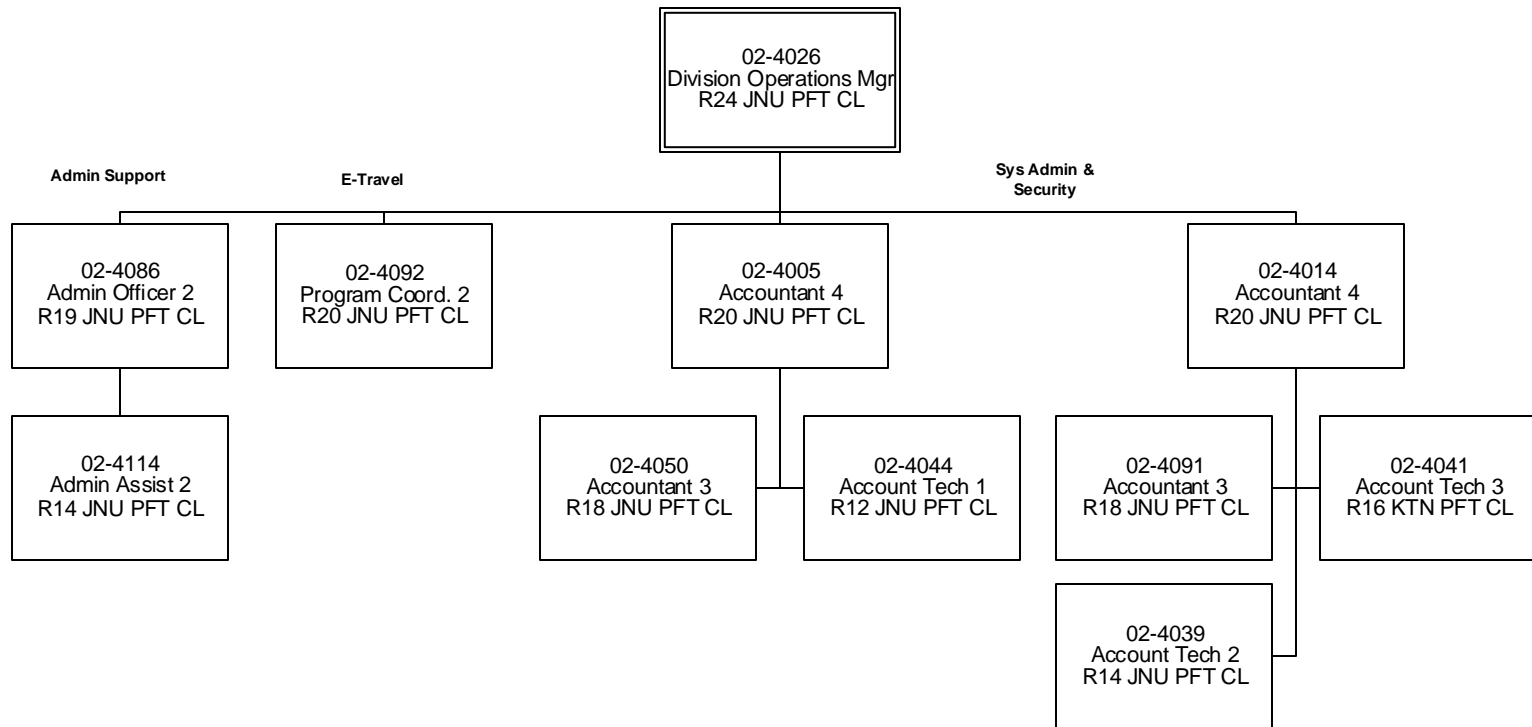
02-4026
Division Operations Mgr
R24 JNU PFT CL

Admin Support

E-Travel

Sys Admin & Security

02-4086
Admin Officer 2
R19 JNU PFT CL

02-4092
Program Coord. 2
R20 JNU PFT CL

02-4005
Accountant 4
R20 JNU PFT CL

02-4014
Accountant 4
R20 JNU PFT CL

02-4114
Admin Assist 2
R14 JNU PFT CL

02-4050
Accountant 3
R18 JNU PFT CL

02-4044
Account Tech 1
R12 JNU PFT CL

02-4091
Accountant 3
R18 JNU PFT CL

02-4041
Account Tech 3
R16 KTN PFT CL

02-4039
Account Tech 2
R14 JNU PFT CL